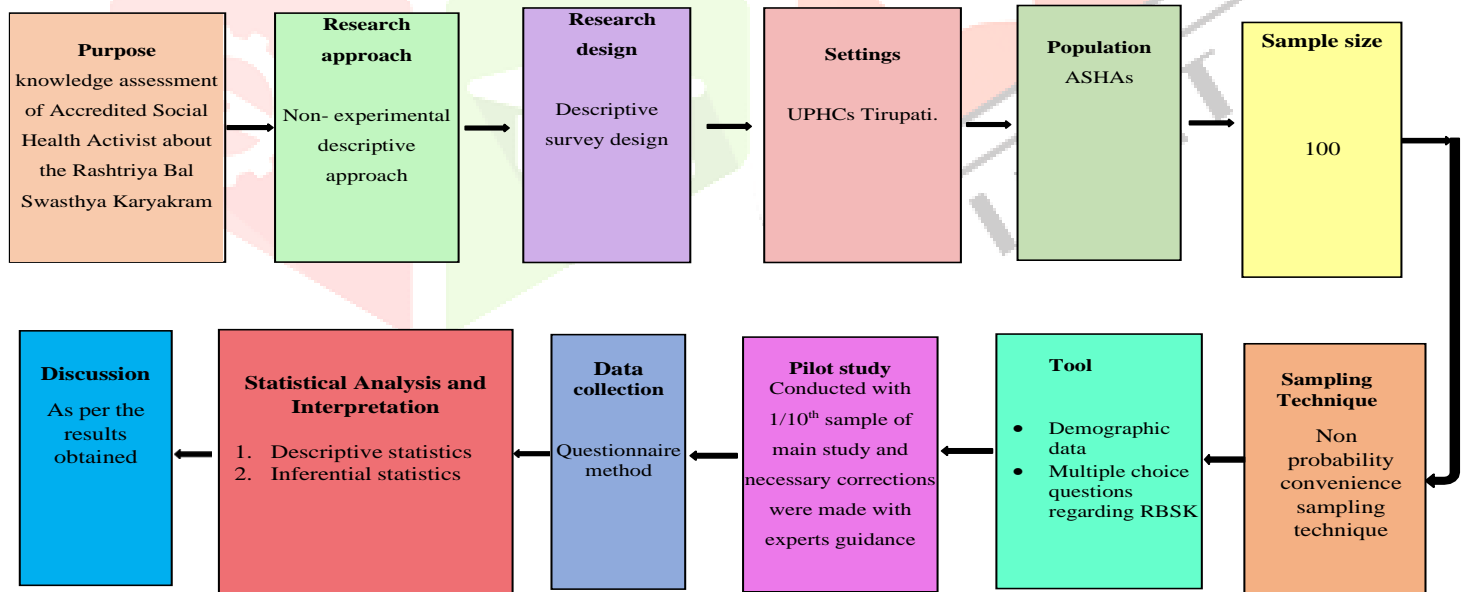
Purpose
knowledge assessment of Accredited Social Health Activist about the Rashtriya Bal Swasthya Karyakram

Research approach

Non- experimental descriptive approach

Research design

Descriptive survey design

Settings

UPHCs Tirupati.

Population
ASHAs

Sample size

100

Sampling Technique

Non probability convenience sampling technique

Tool

- Demographic data
- Multiple choice questions regarding RBSK

Pilot study
Conducted with $1/10^{th}$ sample of main study and necessary corrections were made with experts guidance

Data collection

Questionnaire method

Statistical Analysis and Interpretation

1. Descriptive statistics
2. Inferential statistics

Discussion
As per the results obtained